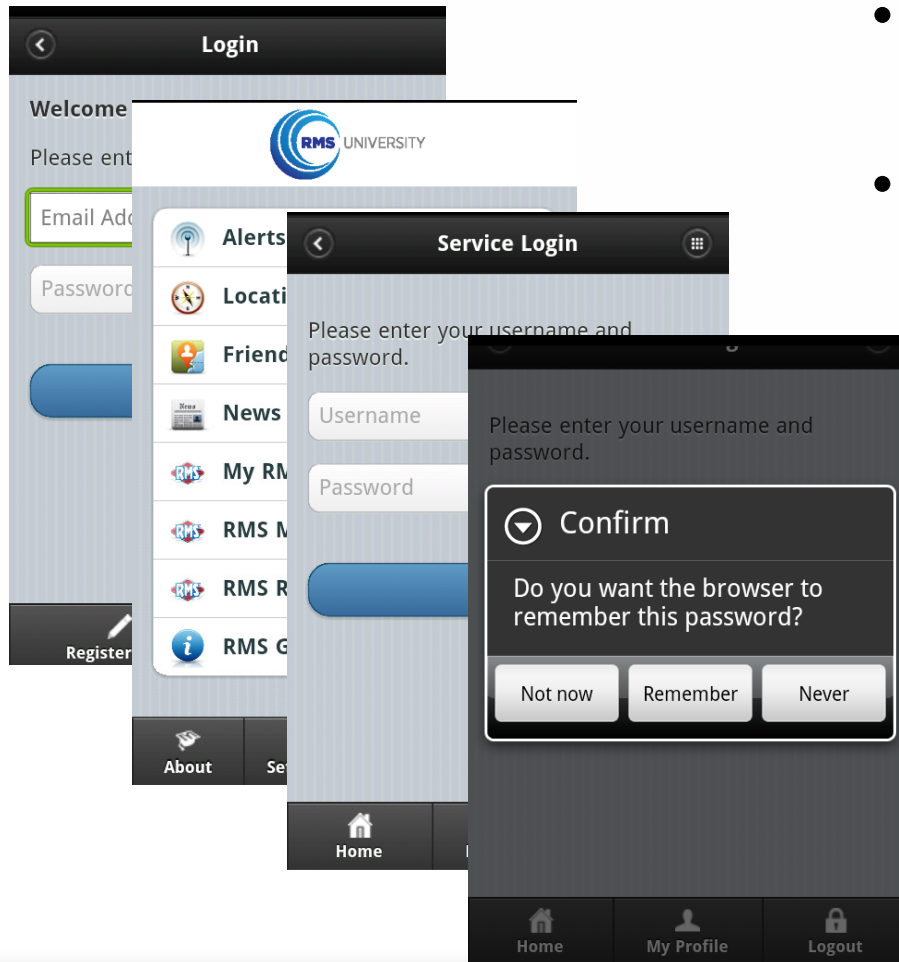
Login

Welcome

Please ent

Email Add

Password

Register

RMS UNIVERSITY

Alerts

Locati

Friend

News

My RM

RMS M

RMS R

RMS G

About

Se

Service Login

Please enter your username and password.

Username

Password

Home

Please enter your username and password.

Confirm

Do you want the browser to remember this password?

Not now

Remember

Never

Home

My Profile

Logout